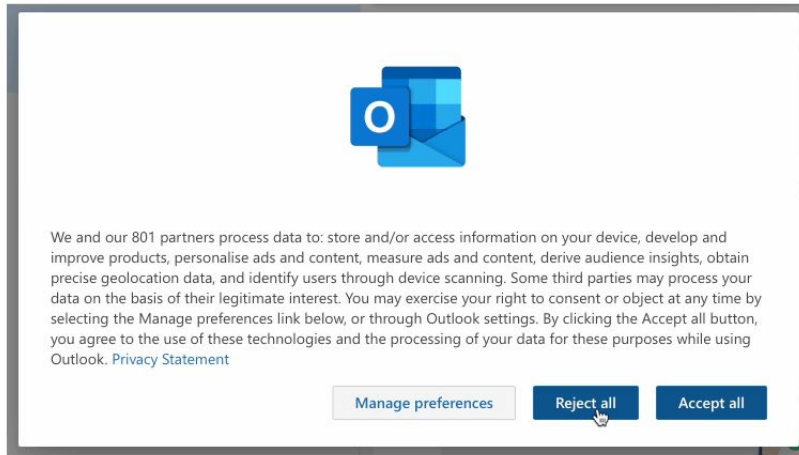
O

We and our 801 partners process data to: store and/or access information on your device, develop and improve products, personalise ads and content, measure ads and content, derive audience insights, obtain precise geolocation data, and identify users through device scanning. Some third parties may process your data on the basis of their legitimate interest. You may exercise your right to consent or object at any time by selecting the Manage preferences link below, or through Outlook settings. By clicking the Accept all button, you agree to the use of these technologies and the processing of your data for these purposes while using Outlook. Privacy Statement

Manage preferences

Reject all

Accept all